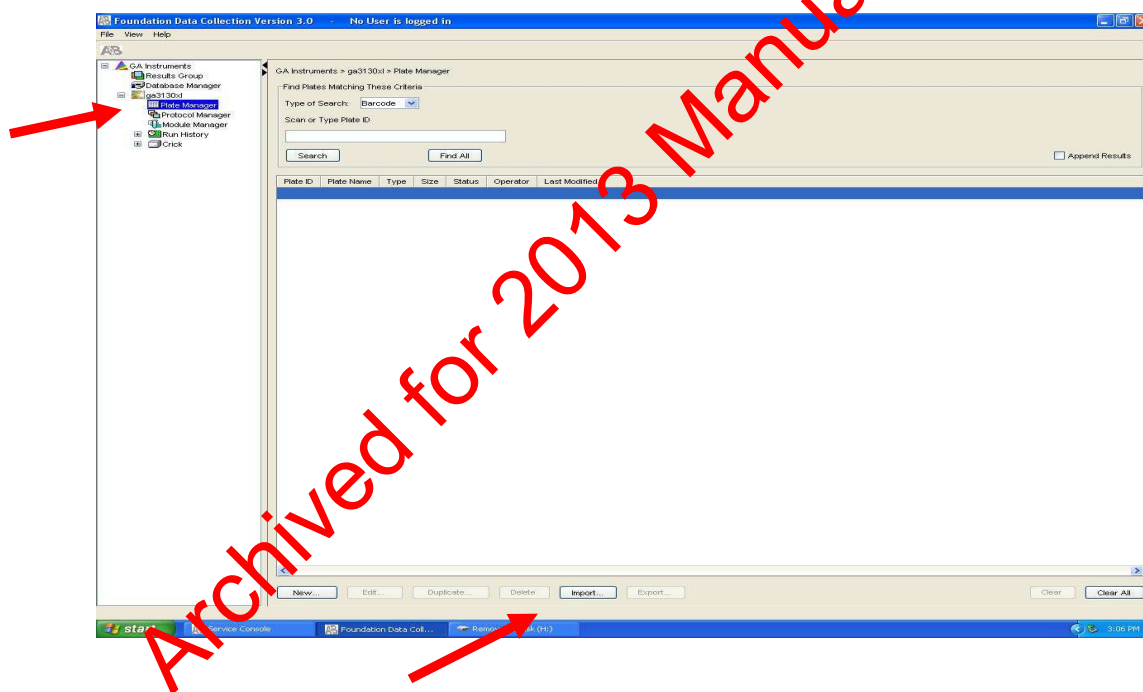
Foundation Data Collection Version 3.0 - No User is logged in

File View Help

AB

GA Instruments
Results Group
Database Manager
ga3130xl
Plate Manager
Protocol Manager
Module Manager
Run History
Crick

GA Instruments > ga3130xl > Plate Manager

Find Plates Matching These Criteria

Type of Search: Barcode

Scan or Type Plate ID

Search

Find All

Append Results

| Plate ID | Plate Name | Type | Size | Status | Operator | Last Modified |
|---|---|---|---|---|---|---|

New... Edit... Duplicate... Delete Import... Export... Clear Clear All

start Service Console Foundation Data Coll... Remo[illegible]k (H:) 3:06 PM

Archived for 2013 Manua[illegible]